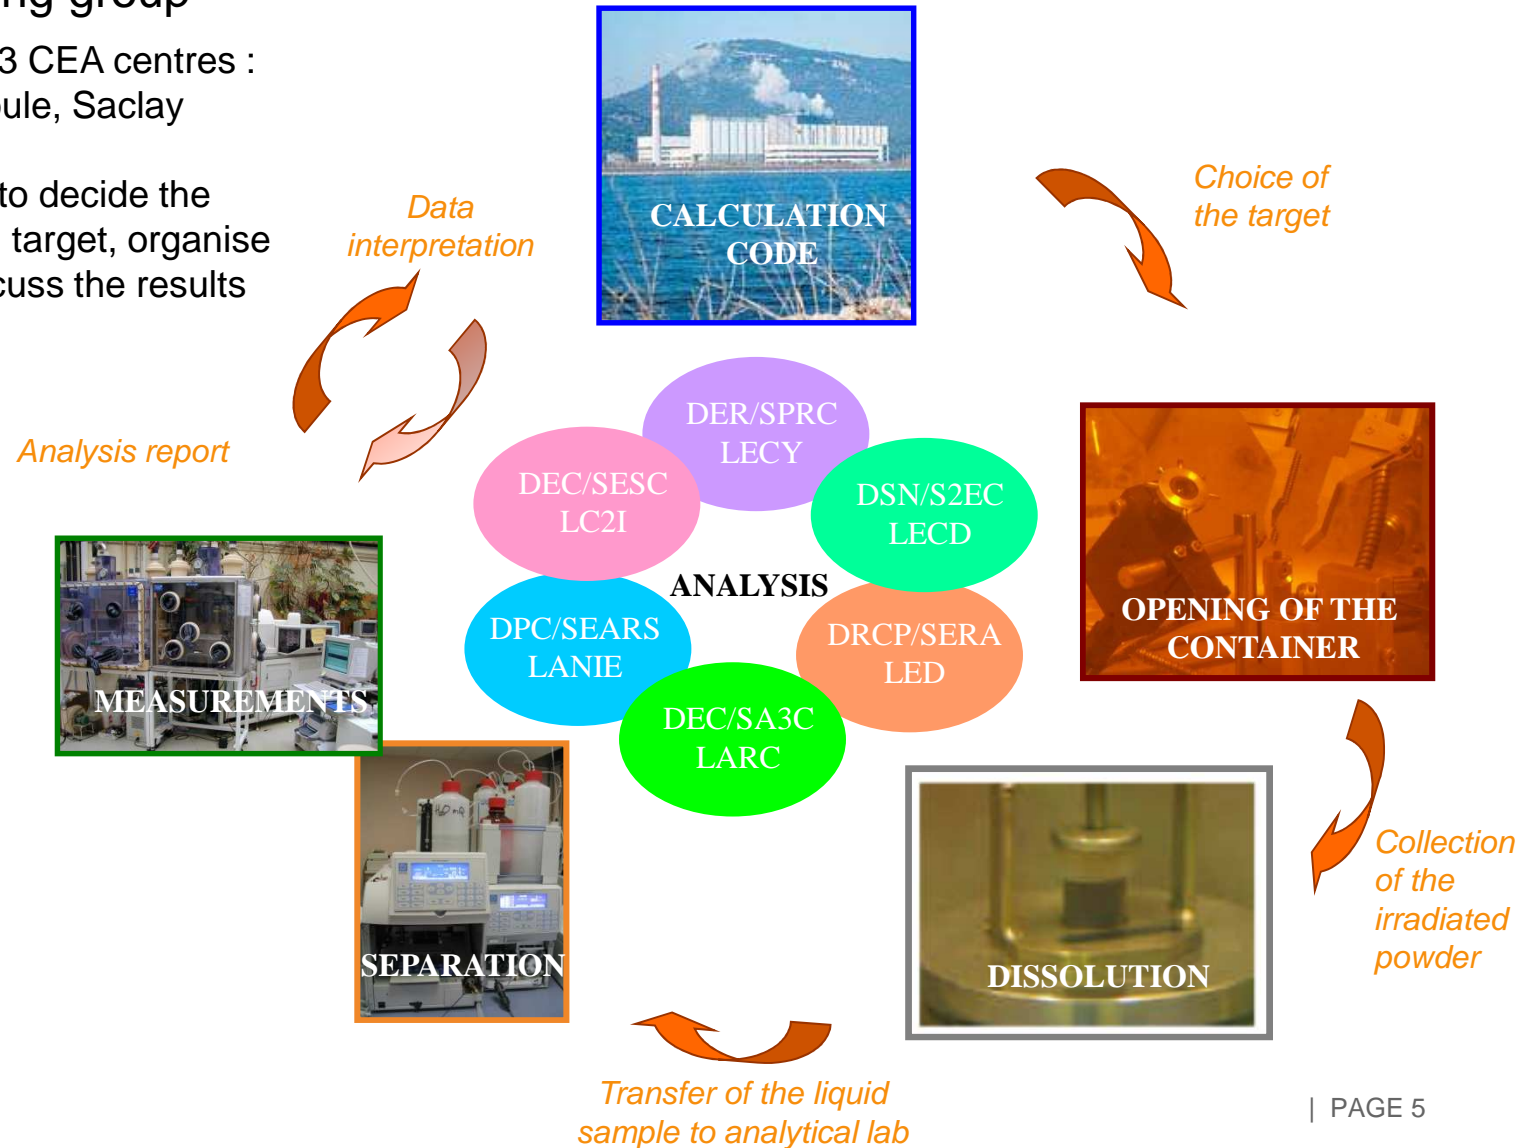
ng group

3 CEA centres : ule, Saclay

to decide the target, organise cuss the results

Data interpretation

CALCULATION CODE

Choice of the target

Analysis report

DER/SPRC LECY

DEC/SESC LC2I

DSN/S2EC LECD

ANALYSIS

DPC/SEARS LANIE

DRCP/SERA LED

DEC/SA3C LARC

OPENING OF THE CONTAINER

MEASUREMENTS

SEPARATION

DISSOLUTION

Collection of the irradiated powder

Transfer of the liquid sample to analytical lab

| PAGE 5